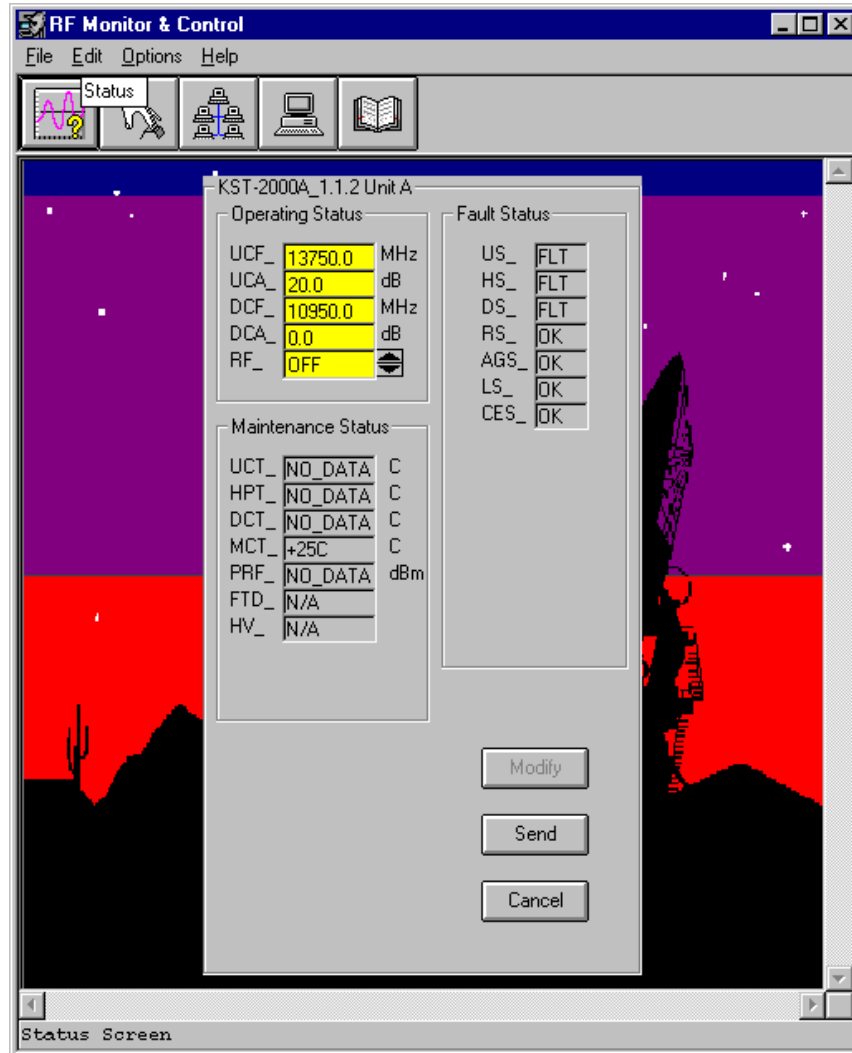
RF Monitor & Control

File Edit Options Help

Status

KST-2000A_1.1.2 Unit A

Operating Status

| | | |
|---|---|---|
| UCF_ | 13750.0 | MHz |
| UCA_ | 20.0 | dB |
| DCF_ | 10950.0 | MHz |
| DCA_ | 0.0 | dB |
| RF_ | OFF | |

Fault Status

| | |
|---|---|
| US_ | FLT |
| HS_ | FLT |
| DS_ | FLT |
| RS_ | OK |
| AGS_ | OK |
| LS_ | OK |
| CES_ | OK |

Maintenance Status

| | | |
|---|---|---|
| UCT_ | NO_DATA | C |
| HPT_ | NO_DATA | C |
| DCT_ | NO_DATA | C |
| MCT_ | +25C | C |
| PRF_ | NO_DATA | dBm |
| FTD_ | N/A | |
| HV_ | N/A | |

Modify

Send

Cancel

Status Screen